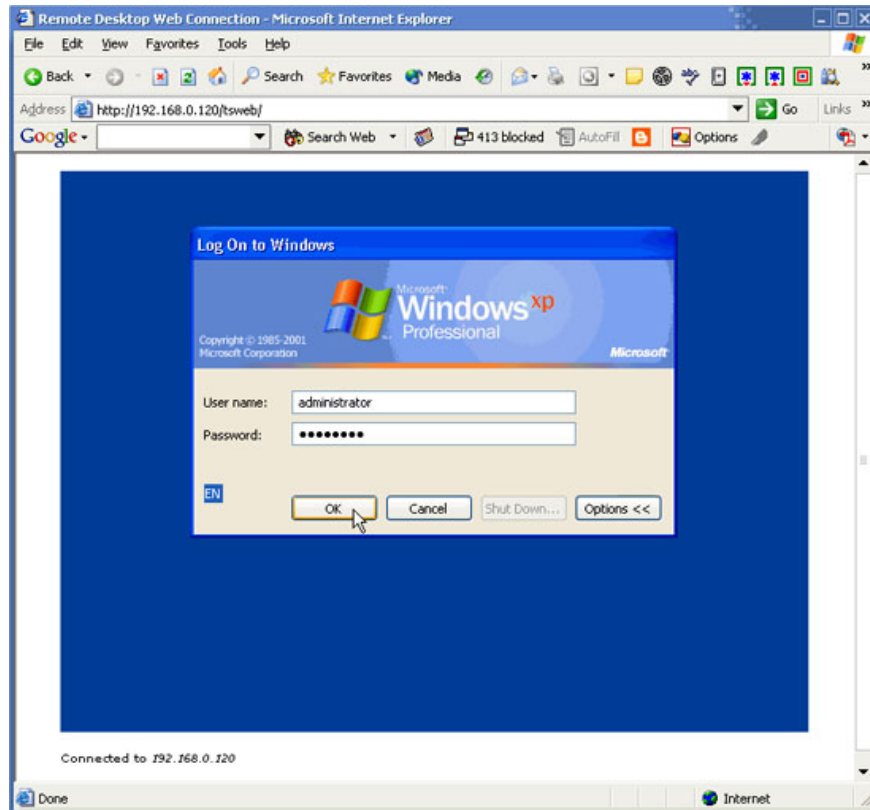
Remote Desktop Web Connection - Microsoft Internet Explorer

File Edit View Favorites Tools Help

Back Search Favorites Media

Address http://192.168.0.120/tsweb/ Go Links

Google Search Web 413 blocked AutoFill Options

Log On to Windows

Microsoft Windows xp Professional

Copyright © 1985-2001 Microsoft Corporation

Microsoft

User name: administrator

Password: ●●●●●●●●

EN

OK Cancel Shut Down... Options <<

Connected to 192.168.0.120

Done Internet